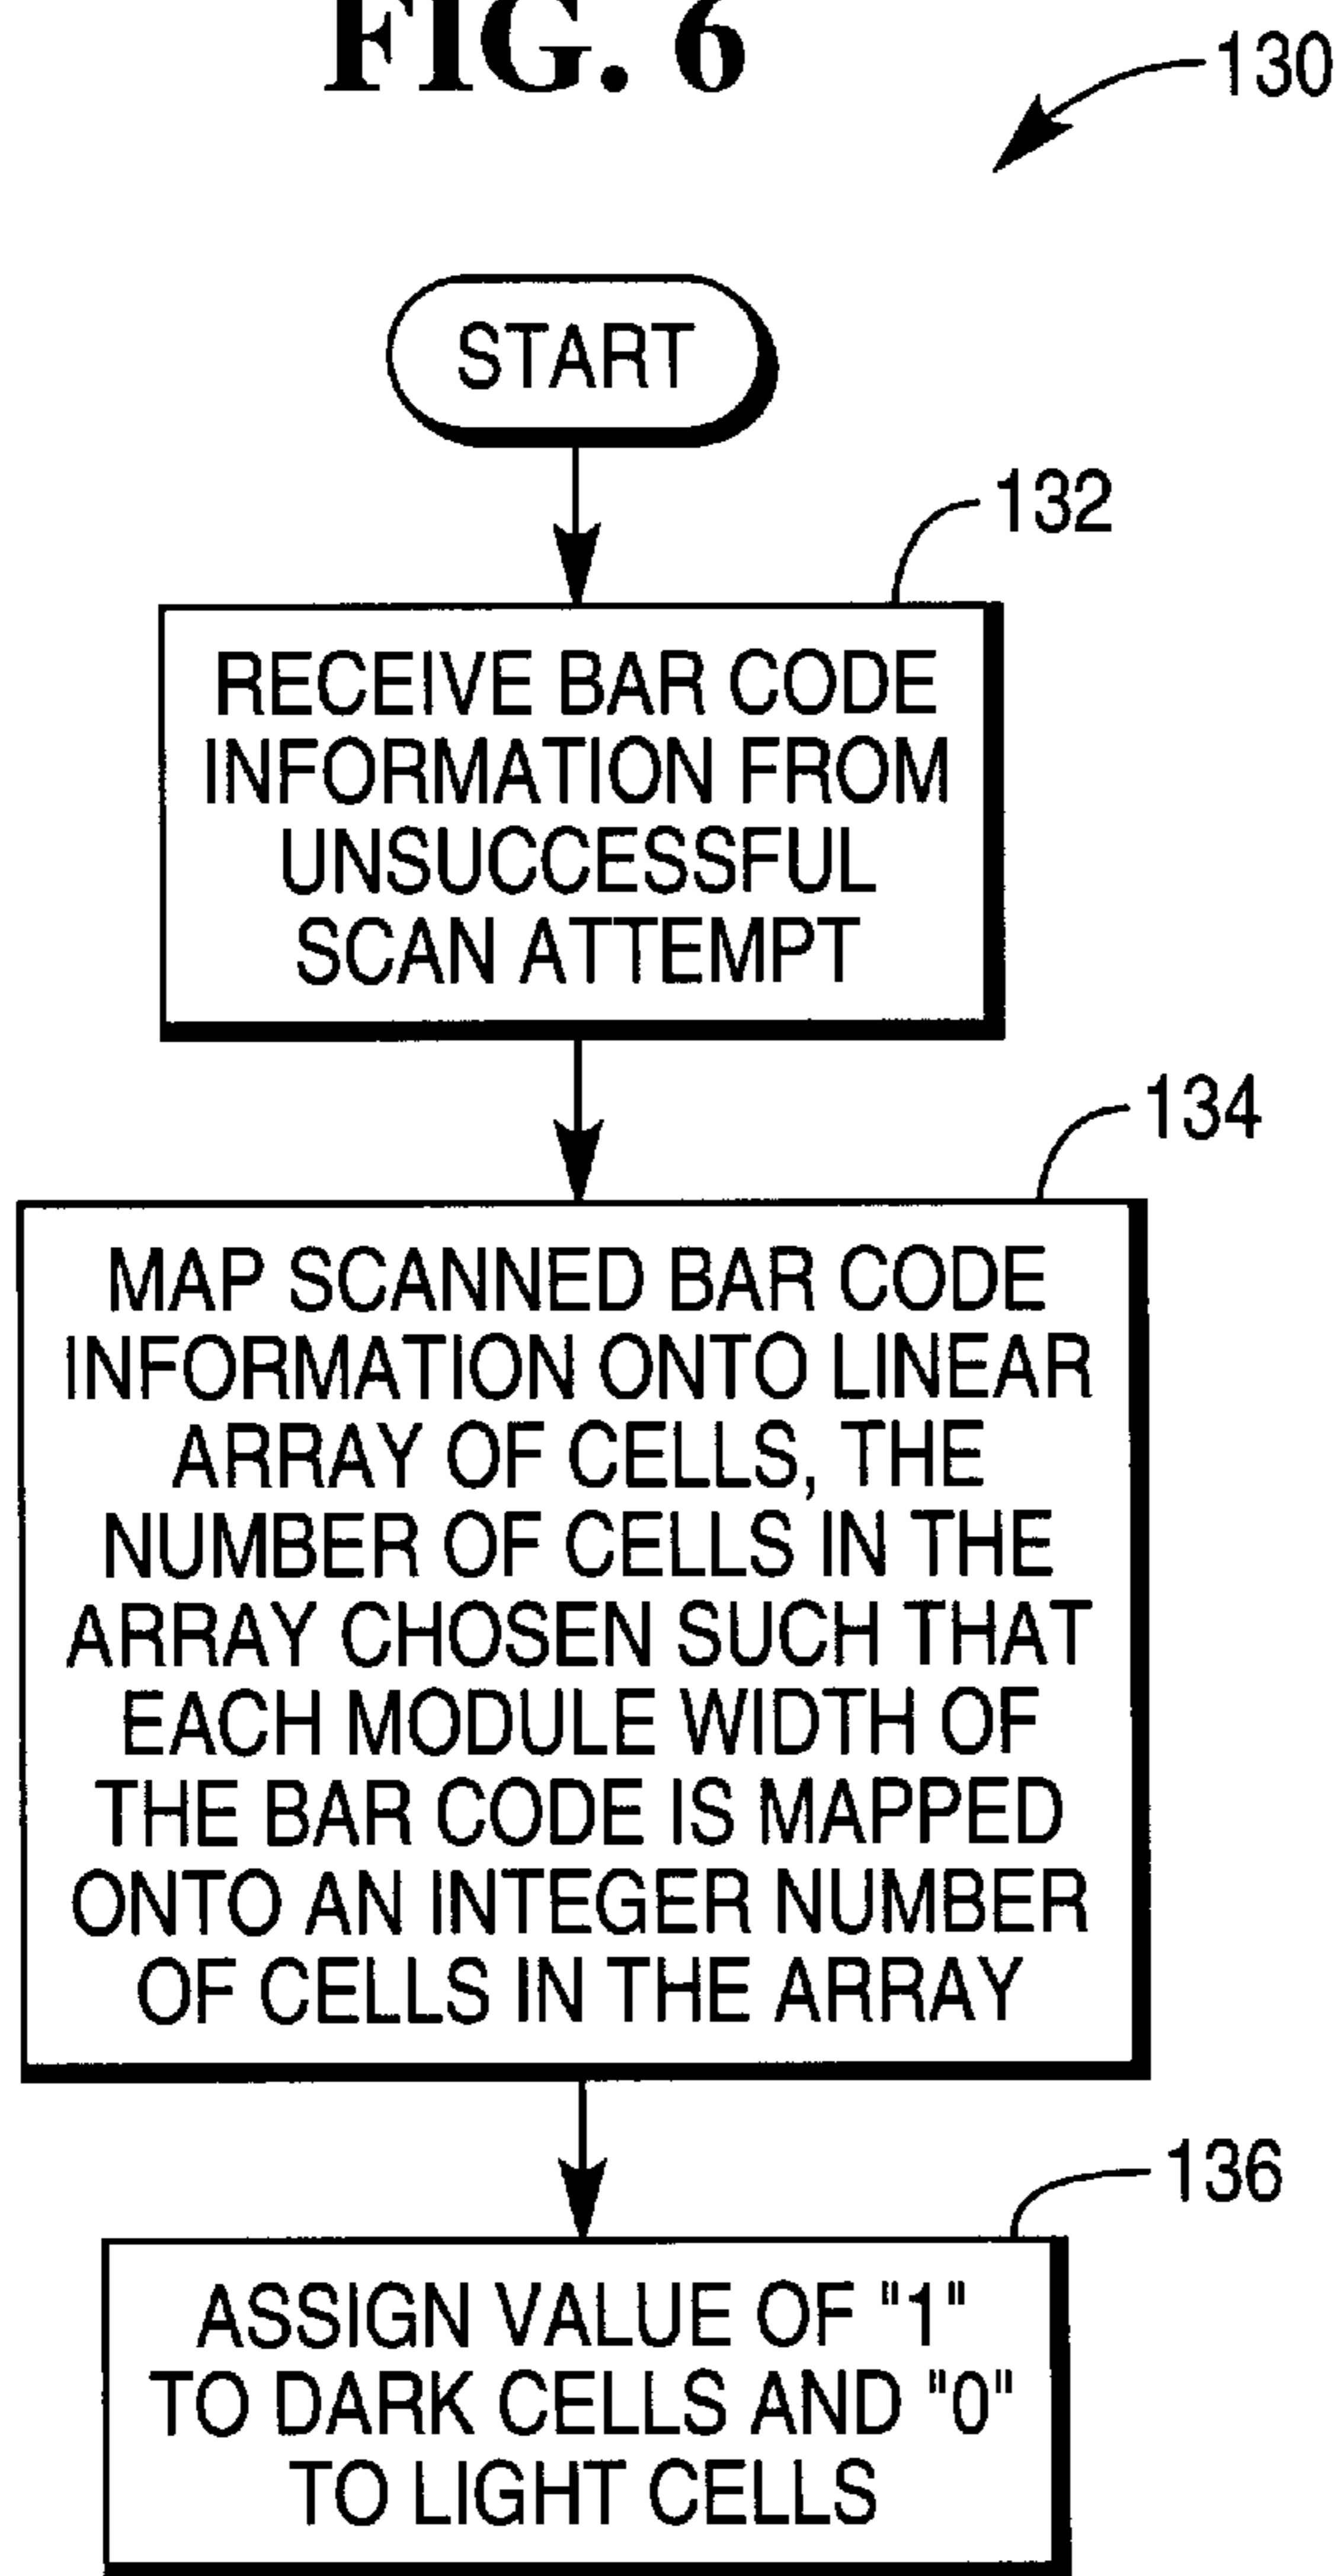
FIG. 6

130

START

132

RECEIVE BAR CODE INFORMATION FROM UNSUCCESSFUL SCAN ATTEMPT

134

MAP SCANNED BAR CODE INFORMATION ONTO LINEAR ARRAY OF CELLS, THE NUMBER OF CELLS IN THE ARRAY CHOSEN SUCH THAT EACH MODULE WIDTH OF THE BAR CODE IS MAPPED ONTO AN INTEGER NUMBER OF CELLS IN THE ARRAY

136

ASSIGN VALUE OF "1" TO DARK CELLS AND "0" TO LIGHT CELLS